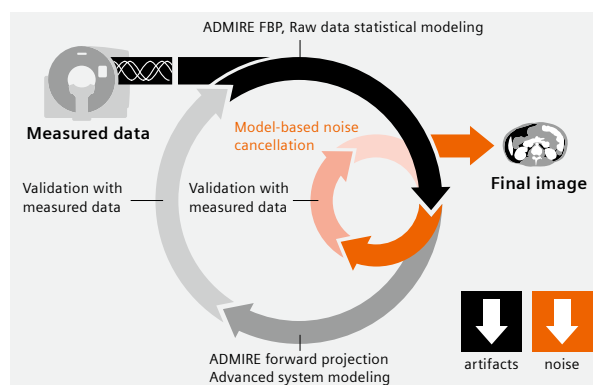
ADMIRE FBP, Raw data statistical modeling

Measured data

Model-based noise cancellation

Final image

Validation with measured data

Validation with measured data

ADMIRE forward projection
Advanced system modeling

artifacts

noise